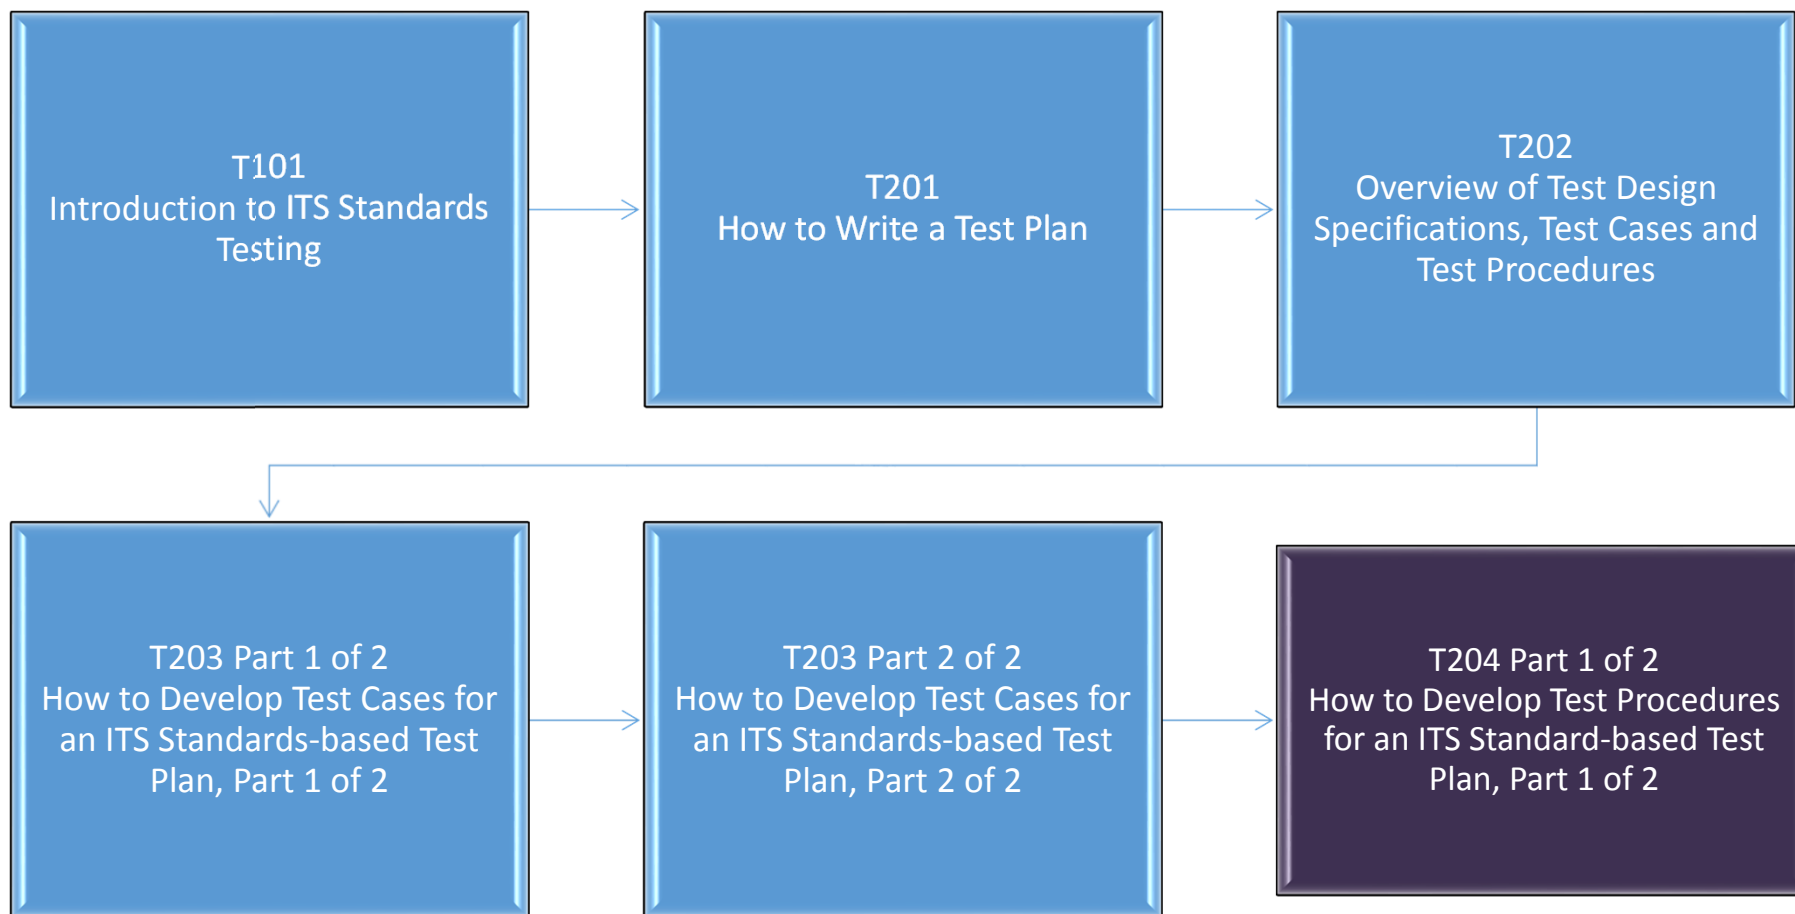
T101
Introduction to ITS Standards Testing

T201
How to Write a Test Plan

T202
Overview of Test Design Specifications, Test Cases and Test Procedures

T203 Part 1 of 2
How to Develop Test Cases for an ITS Standards-based Test Plan, Part 1 of 2

T203 Part 2 of 2
How to Develop Test Cases for an ITS Standards-based Test Plan, Part 2 of 2

T204 Part 1 of 2
How to Develop Test Procedures for an ITS Standard-based Test Plan, Part 1 of 2